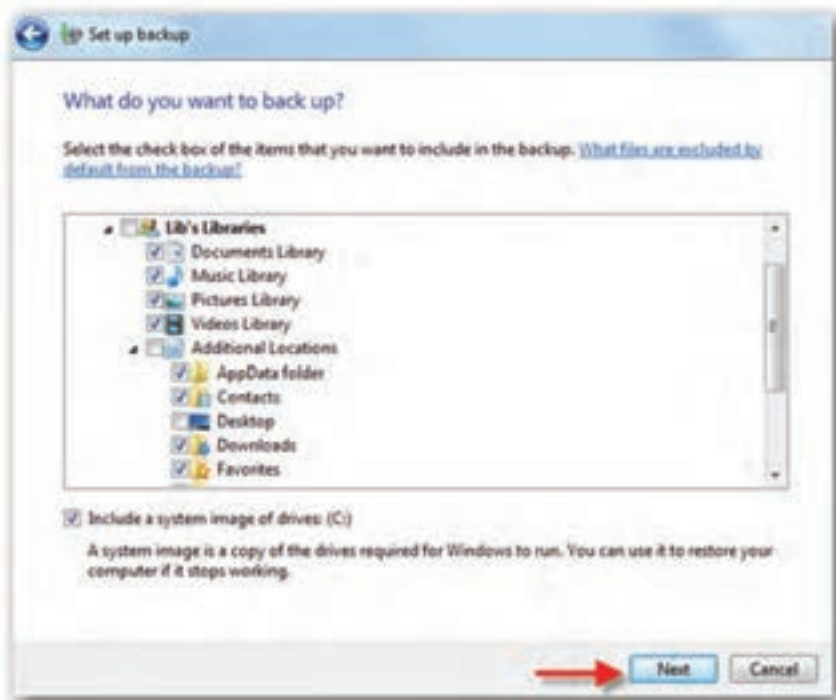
Set up backup

What do you want to back up?

Select the check box of the items that you want to include in the backup. What files are excluded by default from the backup?

Lib's Libraries
Documents Library
Music Library
Pictures Library
Videos Library
Additional Locations
AppData folder
Contacts
Desktop
Downloads
Favorites

Include a system image of drives: (C:)

A system image is a copy of the drives required for Windows to run. You can use it to restore your computer if it stops working.

Next
Cancel